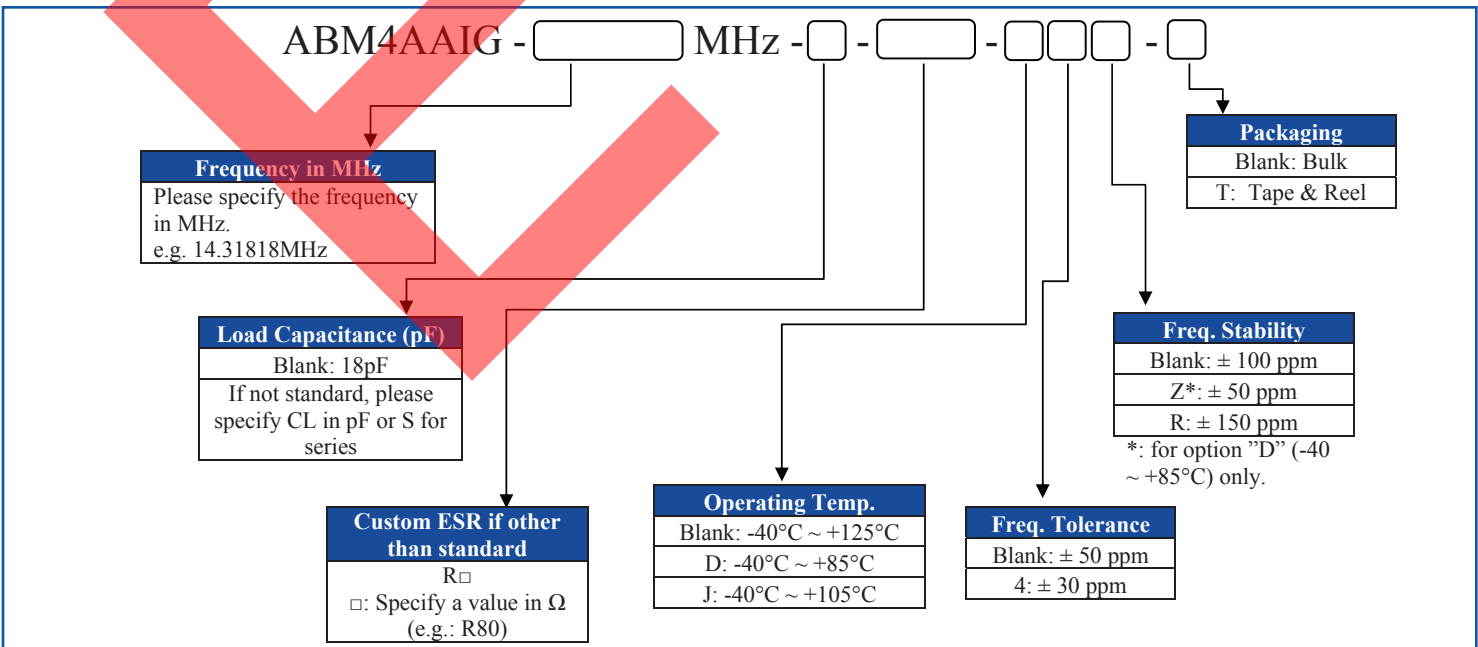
ABM4AAIG - MHz - - - -

Packaging
Blank: Bulk
T: Tape & Reel

Frequency in MHz
Please specify the frequency in MHz.
e.g. 14.31818MHz

Load Capacitance (pF)
Blank: 18pF
If not standard, please specify CL in pF or S for series

Freq. Stability
Blank: ± 100 ppm
Z*: ± 50 ppm
R: ± 150 ppm
*: for option "D" (-40 ~ +85°C) only.

Custom ESR if other than standard
R□
□: Specify a value in Ω
(e.g.: R80)

Operating Temp.
Blank: -40°C ~ +125°C
D: -40°C ~ +85°C
J: -40°C ~ +105°C

Freq. Tolerance
Blank: ± 50 ppm
4: ± 30 ppm